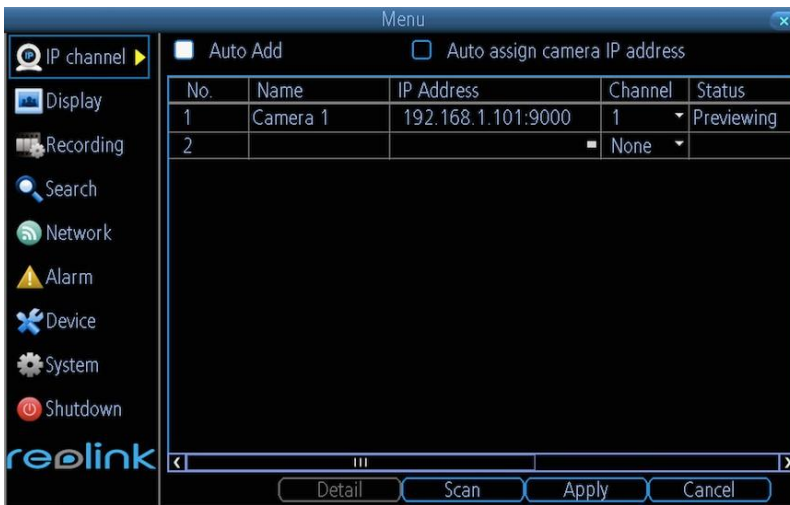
Menu

IP channel

Display

Recording

Search

Network

Alarm

Device

System

Shutdown

reolink

Auto Add

Auto assign camera IP address

| No. | Name | IP Address | Channel | Status |
|---|---|---|---|---|
| 1 | Camera 1 | 192.168.1.101:9000 | 1 | Previewing |
| 2 | | | None | |

Detail

Scan

Apply

Cancel